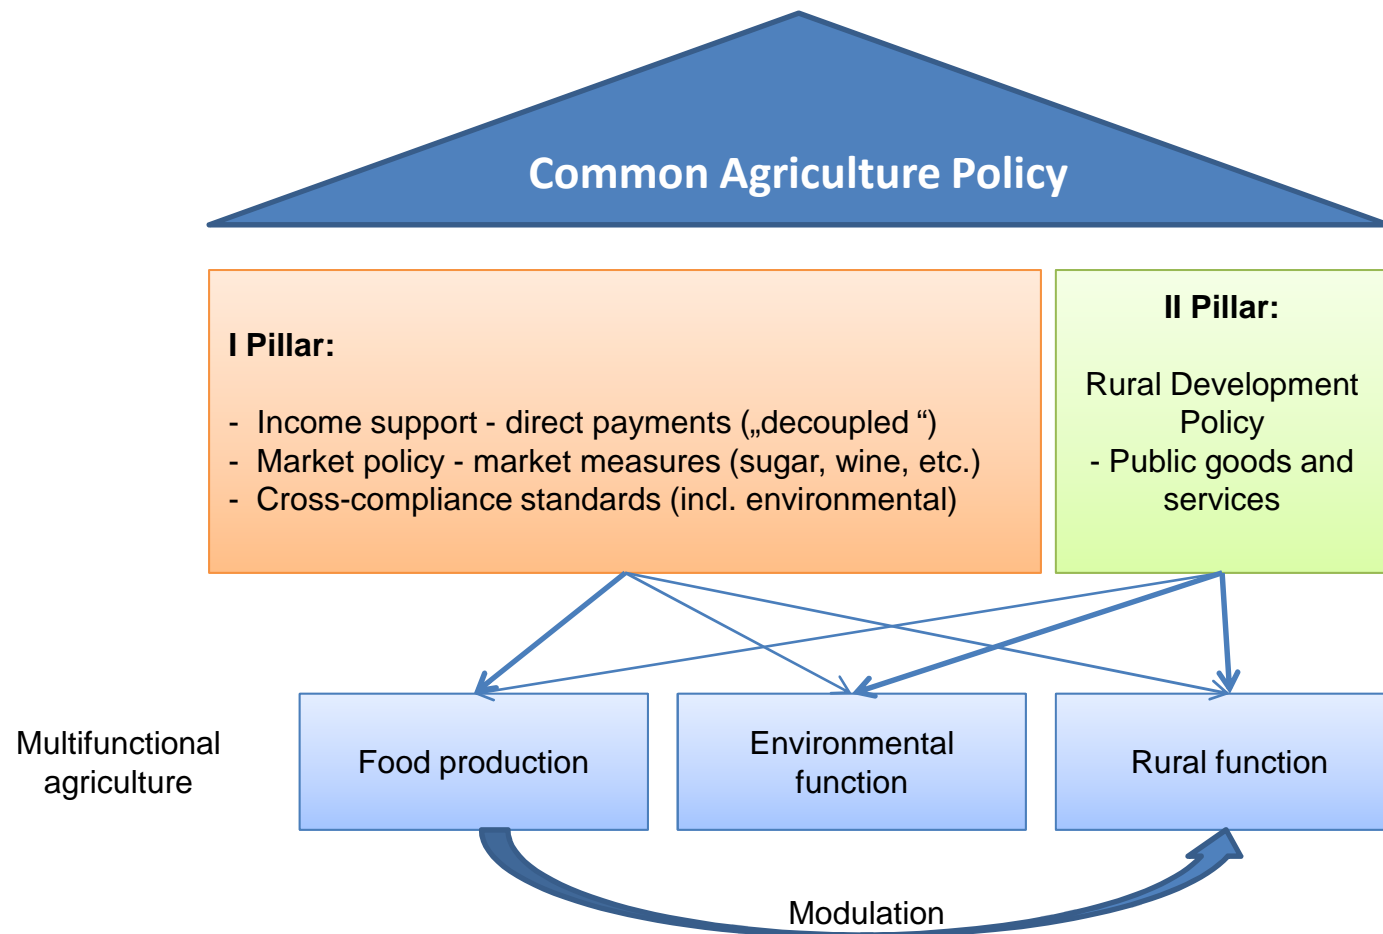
Common Agriculture Policy

I Pillar:

- Income support - direct payments („decoupled “)
- Market policy - market measures (sugar, wine, etc.)
- Cross-compliance standards (incl. environmental)

II Pillar:

Rural Development Policy
- Public goods and services

Multifunctional agriculture

Food production

Environmental function

Rural function

Modulation